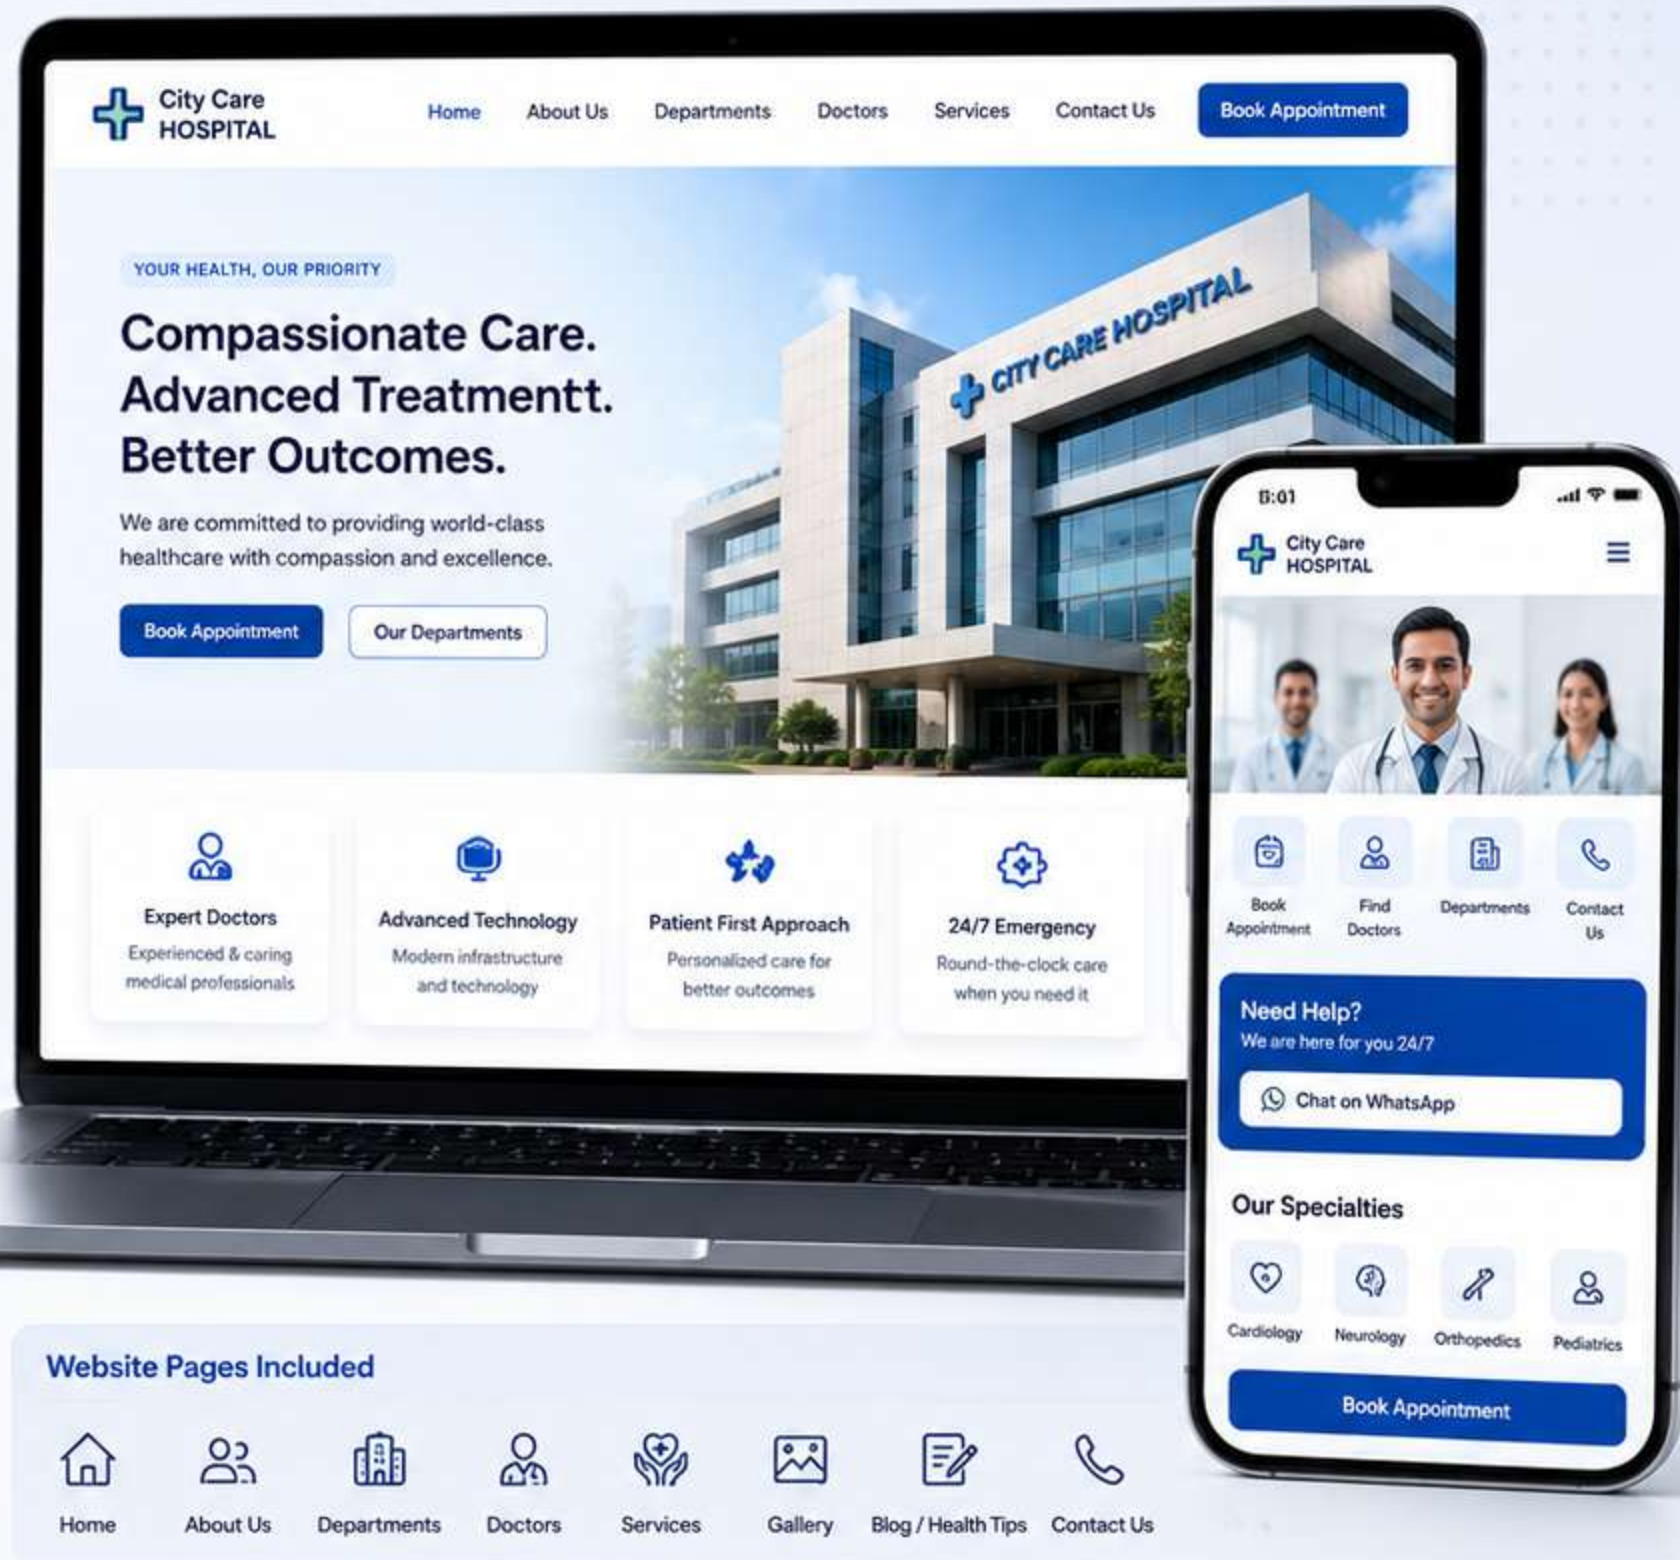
City Care HOSPITAL

Home About Us Departments Doctors Services Contact Us Book Appointment

YOUR HEALTH, OUR PRIORITY

Compassionate Care. Advanced Treatmentt. Better Outcomes.

We are committed to providing world-class healthcare with compassion and excellence.

Book Appointment Our Departments

CITY CARE HOSPITAL

Expert Doctors
Experienced & caring medical professionals

Advanced Technology
Modern infrastructure and technology

Patient First Approach
Personalized care for better outcomes

24/7 Emergency
Round-the-clock care when you need it

8:01

City Care HOSPITAL

Book Appointment
Find Doctors
Departments
Contact Us

Need Help?
We are here for you 24/7
Chat on WhatsApp

Our Specialties

Cardiology
Neurology
Orthopedics
Pediatrics

Book Appointment

Website Pages Included

Home About Us Departments Doctors Services Gallery Blog / Health Tips Contact Us